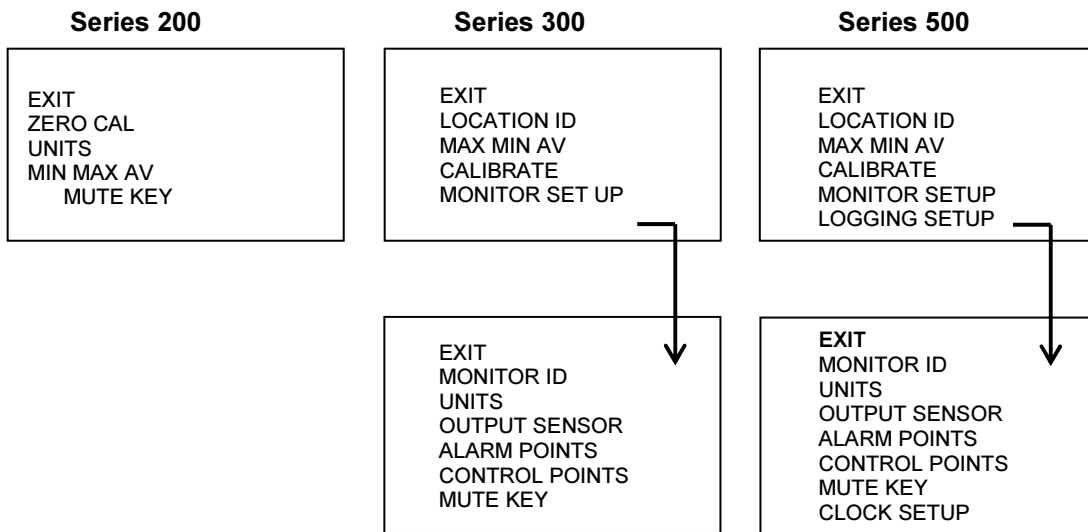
**Series 200**

EXIT
ZERO CAL
UNITS
MIN MAX AV
MUTE KEY

**Series 300**

EXIT
LOCATION ID
MAX MIN AV
CALIBRATE
MONITOR SET UP

EXIT
MONITOR ID
UNITS
OUTPUT SENSOR
ALARM POINTS
CONTROL POINTS
MUTE KEY

**Series 500**

EXIT
LOCATION ID
MAX MIN AV
CALIBRATE
MONITOR SETUP
LOGGING SETUP

EXIT
MONITOR ID
UNITS
OUTPUT SENSOR
ALARM POINTS
CONTROL POINTS
MUTE KEY
CLOCK SETUP